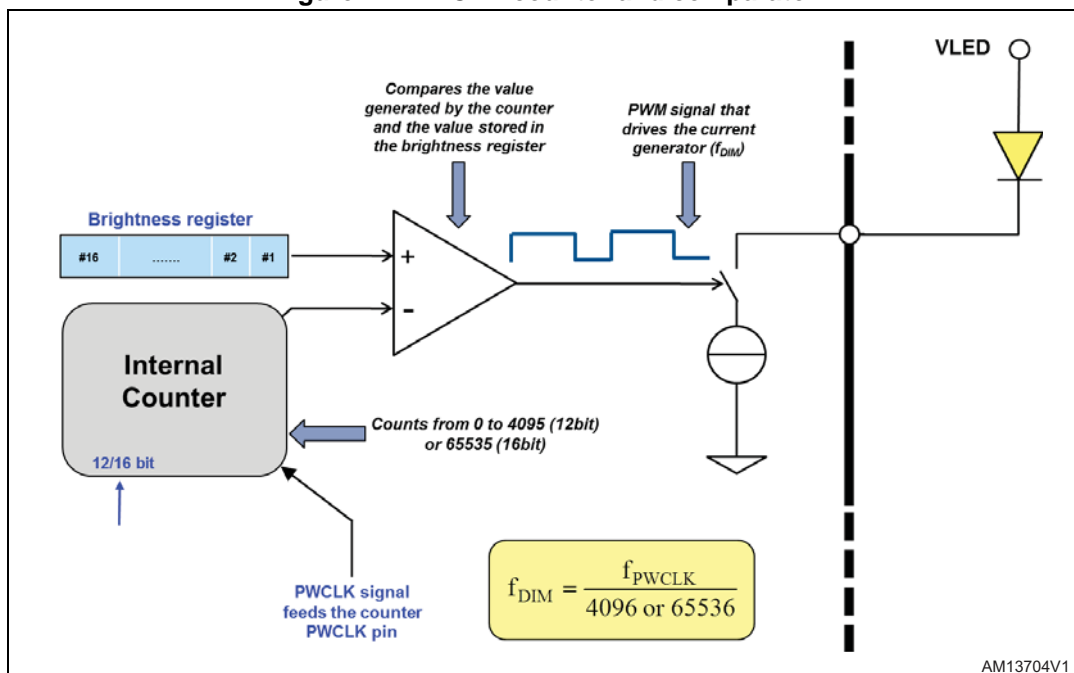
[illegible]

VLED

Compares the value generated by the counter and the value stored in the brightness register

PWM signal that drives the current generator ($f_{DIM}$)

Brightness register

| #16 | ....... | #2 | #1 |
|---|---|---|---|

+

-

Internal Counter

12/16 bit

Counts from 0 to 4095 (12bit) or 65535 (16bit)

PWCLK signal feeds the counter PWCLK pin

$f_{DIM} = \frac{f_{PWCLK}}{4096 \text{ or } 65536}$

AM13704V1